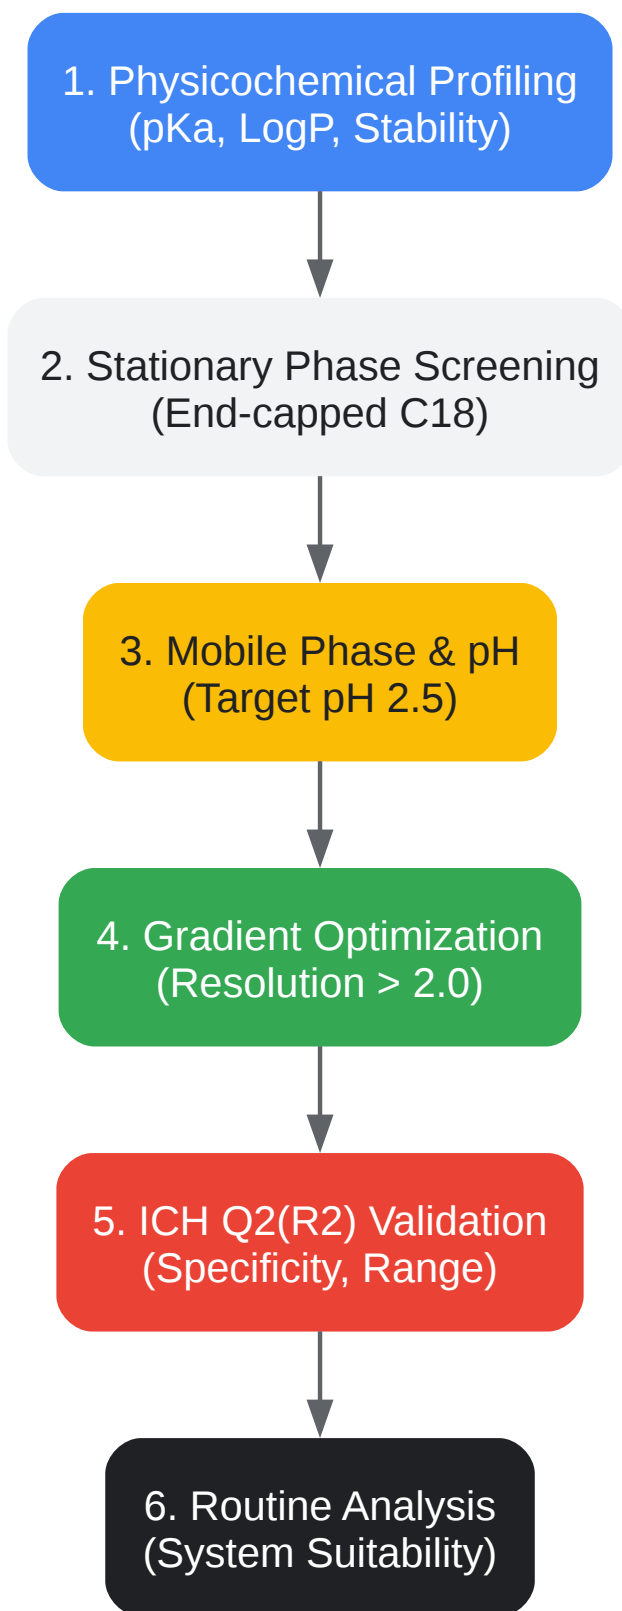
1. Physicochemical Profiling
(pKa, LogP, Stability)

2. Stationary Phase Screening
(End-capped C18)

3. Mobile Phase & pH
(Target pH 2.5)

4. Gradient Optimization
(Resolution > 2.0)

5. ICH Q2(R2) Validation
(Specificity, Range)

6. Routine Analysis
(System Suitability)